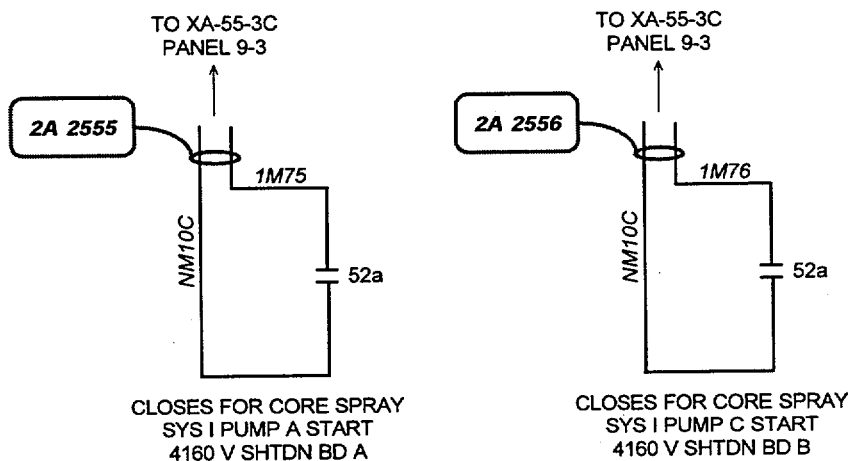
TO XA-55-3C
PANEL 9-3

2A 2555

1M75

NM10C

52a

CLOSES FOR CORE SPRAY
SYS I PUMP A START
4160 V SHTDN BD A

TO XA-55-3C
PANEL 9-3

2A 2556

1M76

NM10C

52a

CLOSES FOR CORE SPRAY
SYS I PUMP C START
4160 V SHTDN BD B